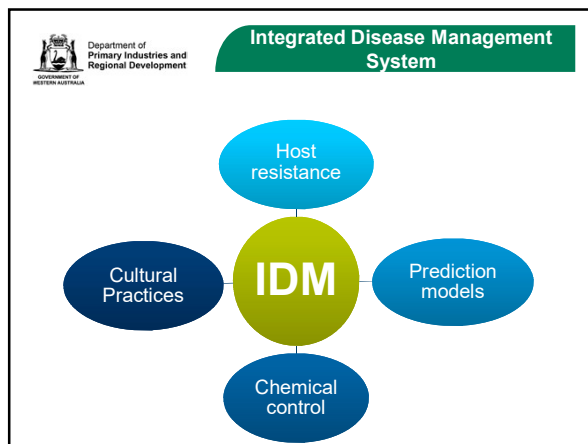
GOVERNMENT OF WESTERN AUSTRALIA

Department of Primary Industries and Regional Development

Integrated Disease Management System

Host resistance

Cultural Practices

IDM

Prediction models

Chemical control